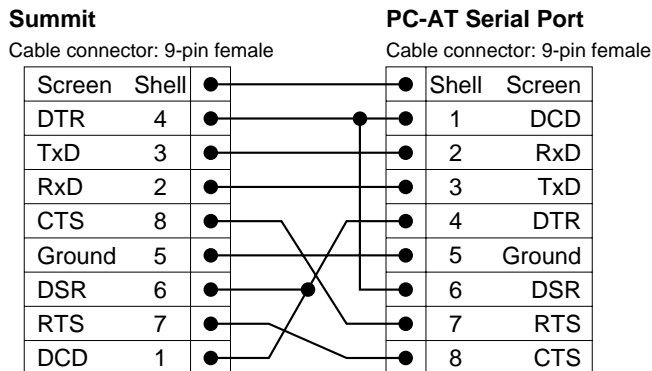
Summit

Cable connector: 9-pin female

| Screen | Shell |
|---|---|
| DTR | 4 |
| TxD | 3 |
| RxD | 2 |
| CTS | 8 |
| Ground | 5 |
| DSR | 6 |
| RTS | 7 |
| DCD | 1 |

PC-AT Serial Port

Cable connector: 9-pin female

| Shell | Screen |
|---|---|
| 1 | DCD |
| 2 | RxD |
| 3 | TxD |
| 4 | DTR |
| 5 | Ground |
| 6 | DSR |
| 7 | RTS |
| 8 | CTS |